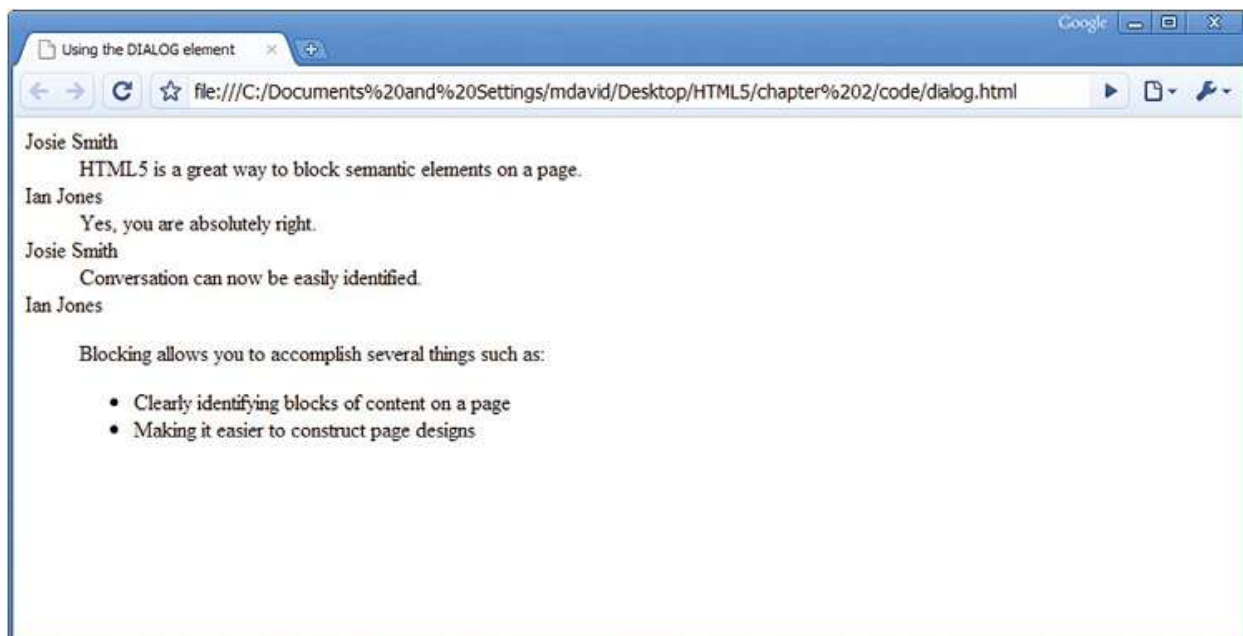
Google

Using the DIALOG element ×

file:///C:/Documents%20and%20Settings/mdavid/Desktop/HTML5/chapter%202/code/dialog.html

Josie Smith
HTML5 is a great way to block semantic elements on a page.
Ian Jones
Yes, you are absolutely right.
Josie Smith
Conversation can now be easily identified.
Ian Jones

Blocking allows you to accomplish several things such as:

- Clearly identifying blocks of content on a page
- Making it easier to construct page designs